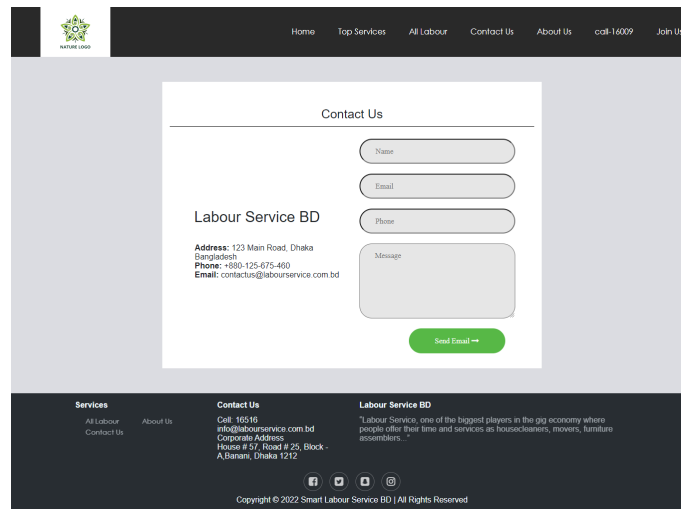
NATURE LOGO

Home Top Services All Labour Contact Us About Us call-16009 Join Us

Contact Us

Labour Service BD

**Address:** 123 Main Road, Dhaka Bangladesh
**Phone:** +880-125-675-460
**Email:** contactus@labourservice.com.bd

Name

Email

Phone

Message

Send Email ⟶

Services

All Labour About Us
Contact Us

Contact Us

Cell: 16516
info@labourservice.com.bd
Corporate Address
House # 57, Road # 25, Block - A,Banani, Dhaka 1212

Labour Service BD

"Labour Service, one of the biggest players in the gig economy where people offer their time and services as housecleaners, movers, furniture assemblers..."

Copyright © 2022 Smart Labour Service BD | All Rights Reserved